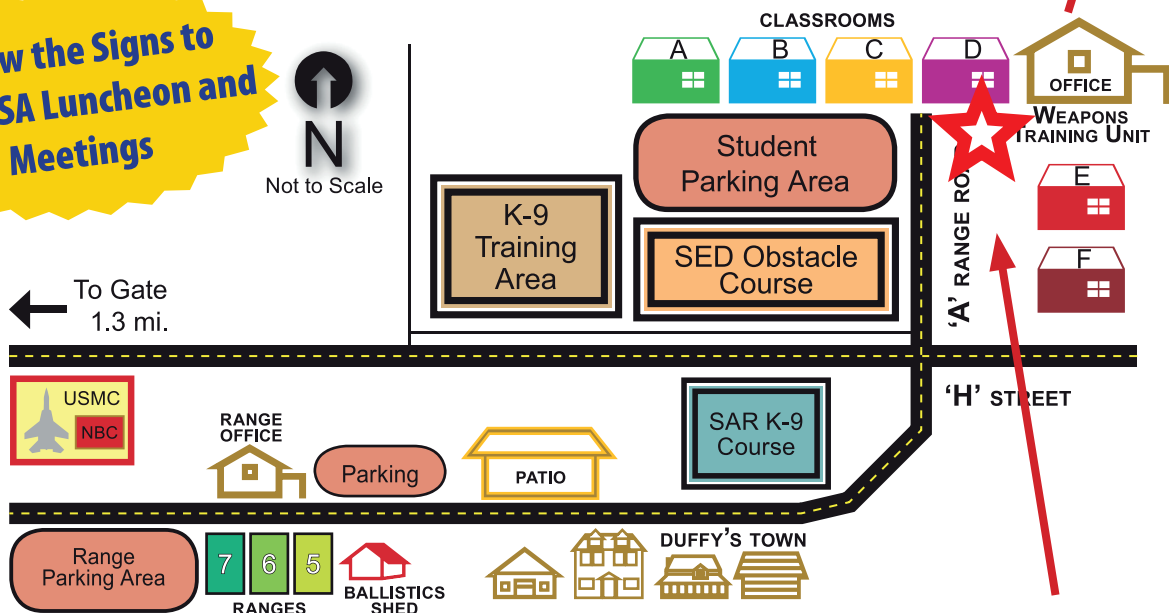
w the Signs to
SA Luncheon and
Meetings

N
Not to Scale

CLASSROOMS
A
B
C
D
OFFICE
WEAPONS TRAINING UNIT

Student Parking Area

K-9 Training Area

SED Obstacle Course

E
F

'A' RANGE RO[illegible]

To Gate 1.3 mi.

'H' STREET

USMC
NBC

RANGE OFFICE

Parking

PATIO

SAR K-9 Course

Range Parking Area

7
6
5
RANGES

BALLISTICS SHED

DUFFY'S TOWN